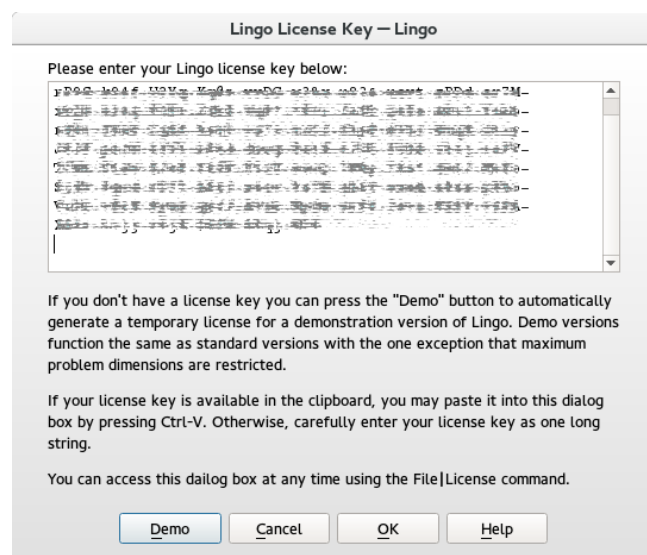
Lingo License Key — Lingo

Please enter your Lingo license key below:

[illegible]

If you don't have a license key you can press the "Demo" button to automatically generate a temporary license for a demonstration version of Lingo. Demo versions function the same as standard versions with the one exception that maximum problem dimensions are restricted.

If your license key is available in the clipboard, you may paste it into this dialog box by pressing Ctrl-V. Otherwise, carefully enter your license key as one long string.

You can access this dailog box at any time using the File|License command.

Demo Cancel OK Help